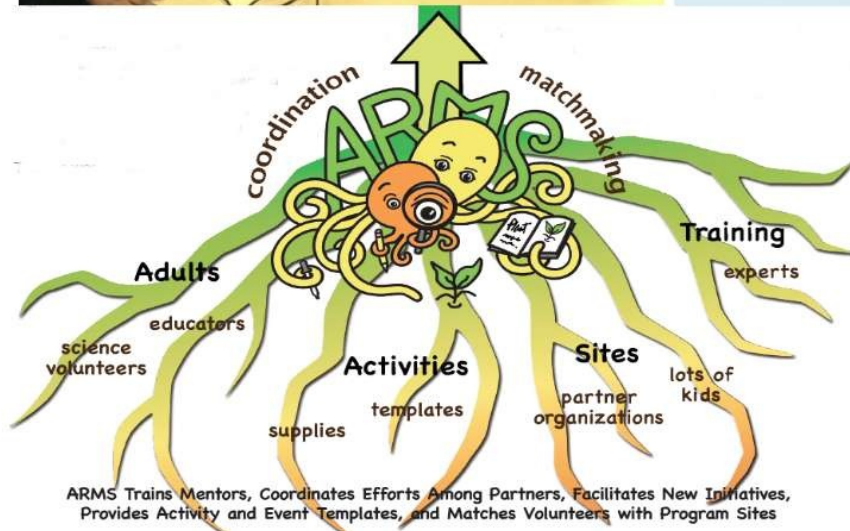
coordination

ARMS

matchmaking

Training

experts

Adults

educators

science volunteers

Activities

Sites

lots of kids

partner organizations

templates

supplies

ARMS Trains Mentors, Coordinates Efforts Among Partners, Facilitates New Initiatives, Provides Activity and Event Templates, and Matches Volunteers with Program Sites